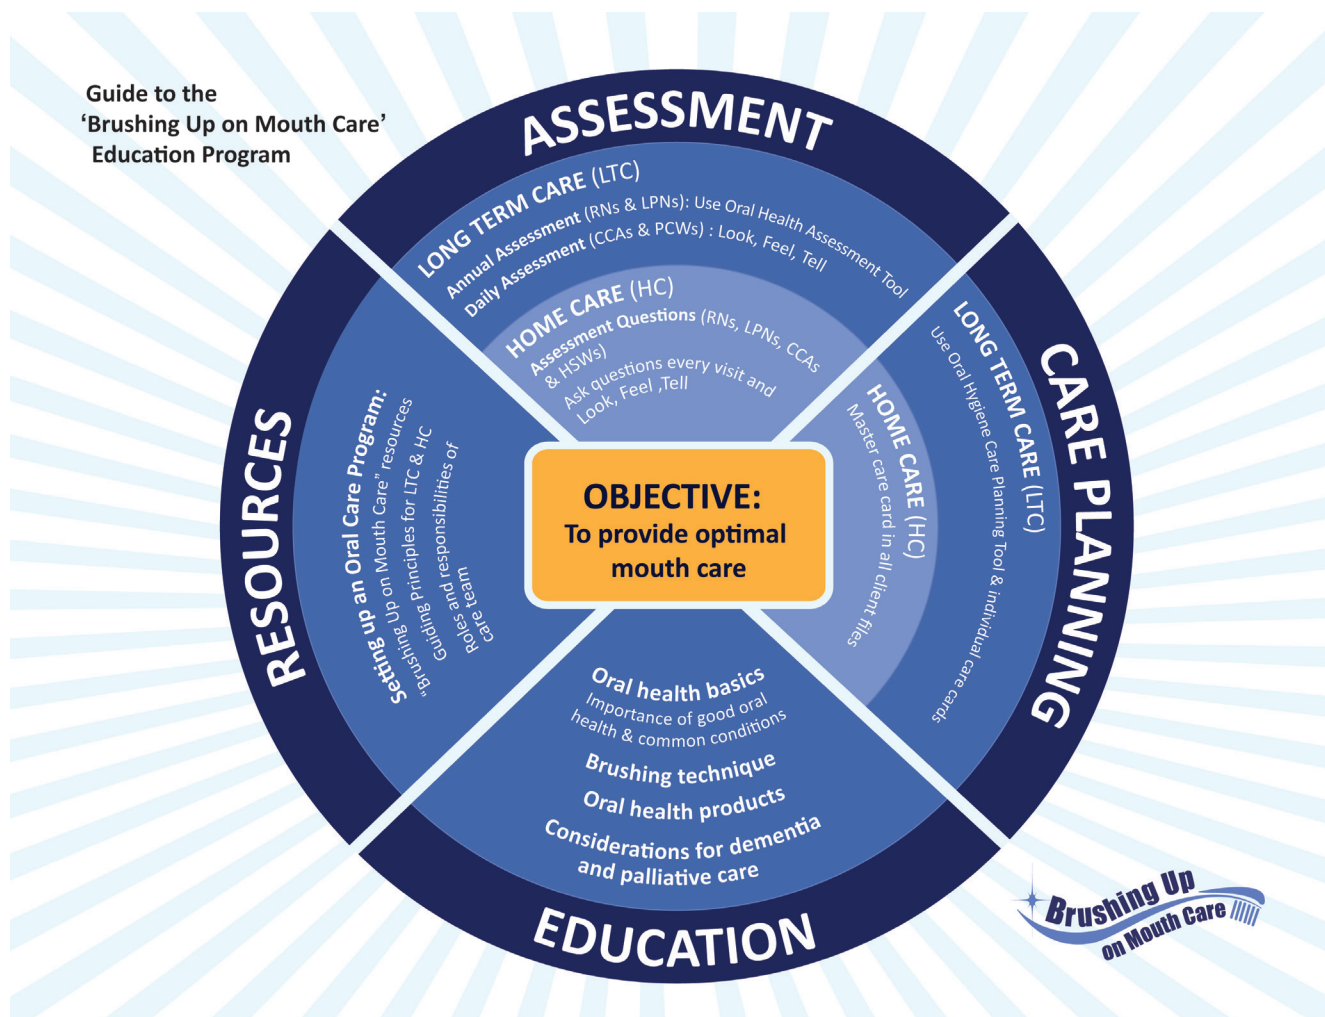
Guide to the
'Brushing Up on Mouth Care'
Education Program

ASSESSMENT

LONG TERM CARE (LTC)
Annual Assessment (RNs & LPNs): Use Oral Health Assessment Tool
Daily Assessment (CCAs & PCWs) : Look, Feel, Tell

HOME CARE (HC)
Assessment Questions (RNs, LPNs, CCAs & HSWs)
Ask questions every visit and Look, Feel ,Tell

CARE PLANNING

LONG TERM CARE (LTC)
Use Oral Hygiene Care Planning Tool & individual care cards

HOME CARE (HC)
Master care card in all client files

OBJECTIVE:
To provide optimal mouth care

RESOURCES

Setting up an Oral Care Program:
"Brushing Up on Mouth Care" resources
Guiding Principles for LTC & HC
Roles and responsibilities of care team

Oral health basics
Importance of good oral health & common conditions
Brushing technique
Oral health products
Considerations for dementia and palliative care

EDUCATION

Brushing Up on Mouth Care